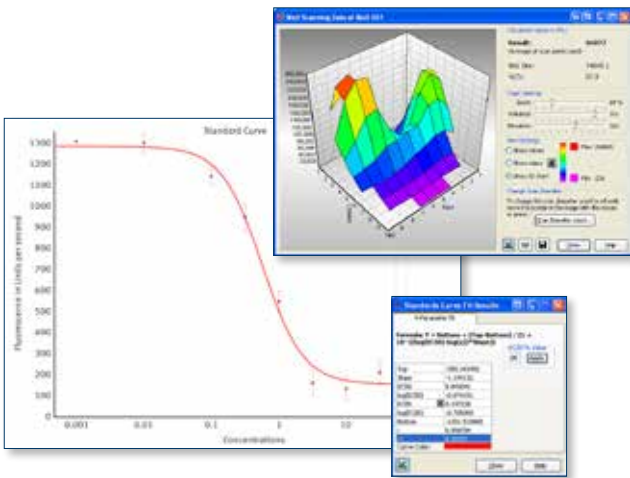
Standard Curve

1300
1200
1100
1000
900
800
700
600
500
400
300
200
100
0

Fluorescence in Units per second

0.001
0.01
0.1
1
10

Concentrations

Well Scanning Data of Well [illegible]

Result: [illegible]
Well Data
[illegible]

Close
Help

Standards Curve Fit Results

4 Parameter Fit

Formula: Y = Bottom + (Top-Bottom) / (1 + 10^((LogEC50-Log(x))*HillSlope))

| Top | 1281.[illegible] |
|---|---|
| Slope | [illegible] |
| EC50 | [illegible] |
| log(EC50) | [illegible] |
| EC80 | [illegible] |
| log(EC80) | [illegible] |
| Bottom | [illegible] |
| | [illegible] |
| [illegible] | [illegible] |
| Curve Color | |

Close
Help